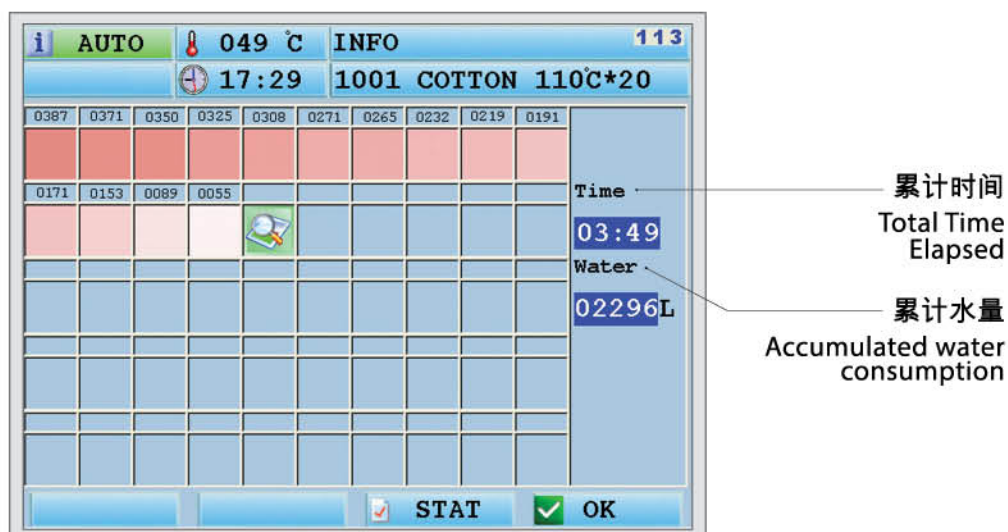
i AUTO 049 ℃ INFO 113

17:29 1001 COTTON 110℃*20

| 0387 | 0371 | 0350 | 0325 | 0308 | 0271 | 0265 | 0232 | 0219 | 0191 |
|---|---|---|---|---|---|---|---|---|---|
| 0171 | 0153 | 0089 | 0055 | | | | | | |

Time
03:49
Water
02296L

STAT OK

累计时间
Total Time Elapsed

累计水量
Accumulated water consumption